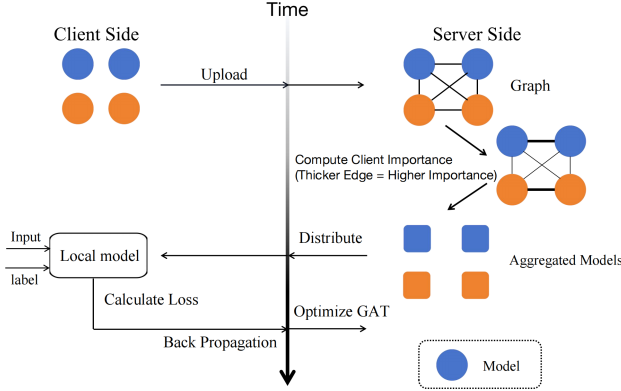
Time

Client Side

Server Side

Upload

Graph

Compute Client Importance
(Thicker Edge = Higher Importance)

Input

label

Local model

Distribute

Aggregated Models

Calculate Loss

Optimize GAT

Back Propagation

Model